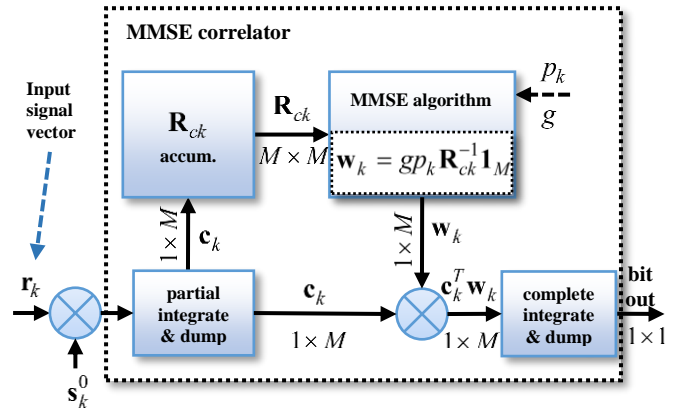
MMSE correlator

Input signal vector

$\mathbf{R}_{ck}$ accum.

$\mathbf{R}_{ck}$

$M \times M$

MMSE algorithm

$p_k$

$g$

$\mathbf{w}_k = g p_k \mathbf{R}_{ck}^{-1} \mathbf{1}_M$

$1 \times M$

$\mathbf{c}_k$

$1 \times M$

$\mathbf{w}_k$

$\mathbf{r}_k$

$\mathbf{s}_k^0$

partial integrate & dump

$\mathbf{c}_k$

$1 \times M$

$\mathbf{c}_k^T \mathbf{w}_k$

$1 \times M$

complete integrate & dump

bit out

$1 \times 1$